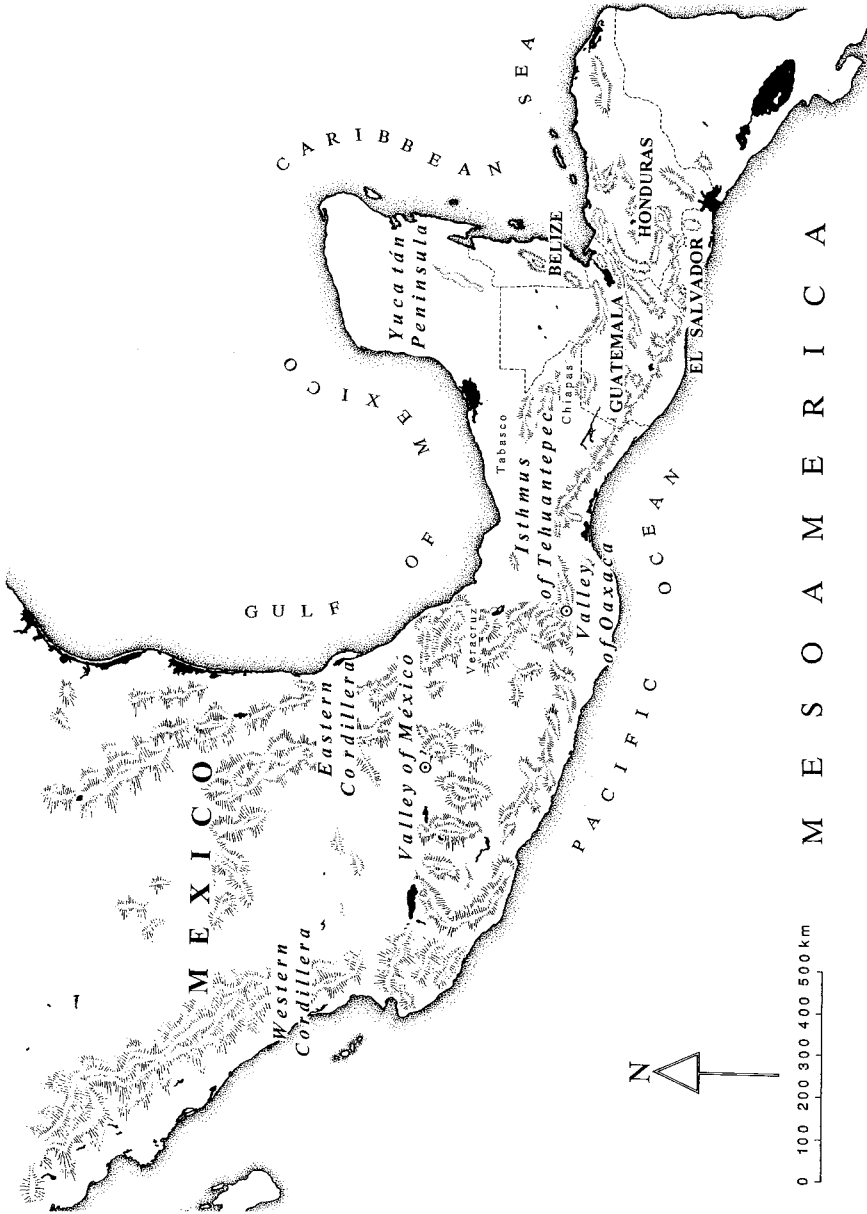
CARIBBEAN SEA

GULF OF MEXICO

Yucatán Peninsula

BELIZE

HONDURAS

GUATEMALA

EL SALVADOR

Chiapas

Tabasco

Isthmus of Tehuantepec

Valley of Oaxaca

PACIFIC OCEAN

Veracruz

Eastern Cordillera

Valley of México

MEXICO

Western Cordillera

MESOAMERICA

N

0 100 200 300 400 500 km